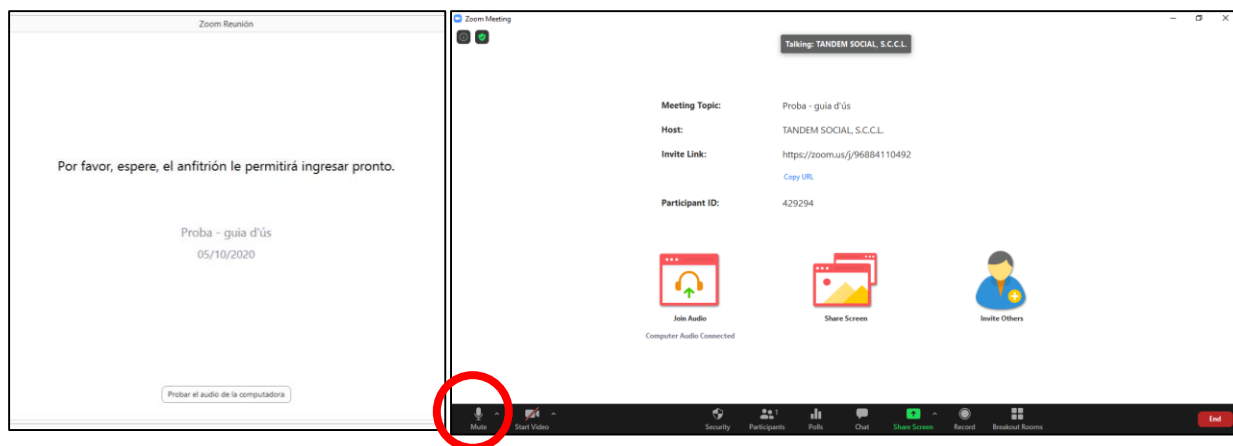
Zoom Reunión

Por favor, espere, el anfitrión le permitirá ingresar pronto.

Proba - guia d'ús

05/10/2020

Probar el audio de la computadora

Zoom Meeting

Talking: TANDEM SOCIAL, S.C.C.L.

| | |
|---|---|
| Meeting Topic: | Proba - guia d'ús |
| Host: | TANDEM SOCIAL, S.C.C.L. |
| Invite Link: | https://zoom.us/j/96884110492 |
| | Copy URL |
| Participant ID: | 429294 |

Join Audio
Computer Audio Connected

Share Screen

Invite Others

Mute
Start Video
Security
Participants 1
Polls
Chat
Share Screen
Record
Breakout Rooms
End